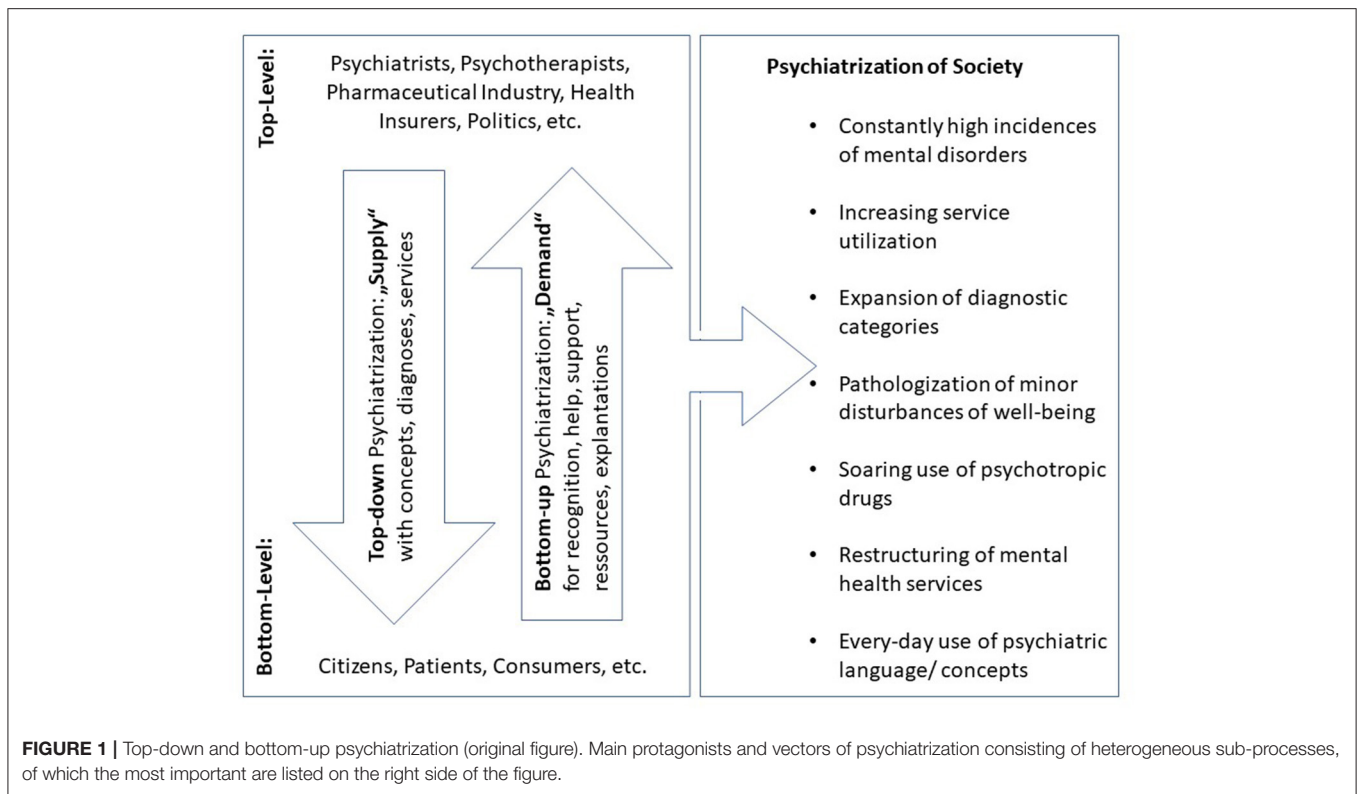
Top-Level:

Psychiatrists, Psychotherapists, Pharmaceutical Industry, Health Insurers, Politics, etc.

Top-down Psychiatrization: „Supply" with concepts, diagnoses, services

Bottom-up Psychiatrization: „Demand" for recognition, help, support, ressources, explantations

Bottom-Level:

Citizens, Patients, Consumers, etc.

Psychiatrization of Society

• Constantly high incidences of mental disorders

• Increasing service utilization

• Expansion of diagnostic categories

• Pathologization of minor disturbances of well-being

• Soaring use of psychotropic drugs

• Restructuring of mental health services

• Every-day use of psychiatric language/ concepts

FIGURE 1 | Top-down and bottom-up psychiatrization (original figure). Main protagonists and vectors of psychiatrization consisting of heterogeneous sub-processes, of which the most important are listed on the right side of the figure.